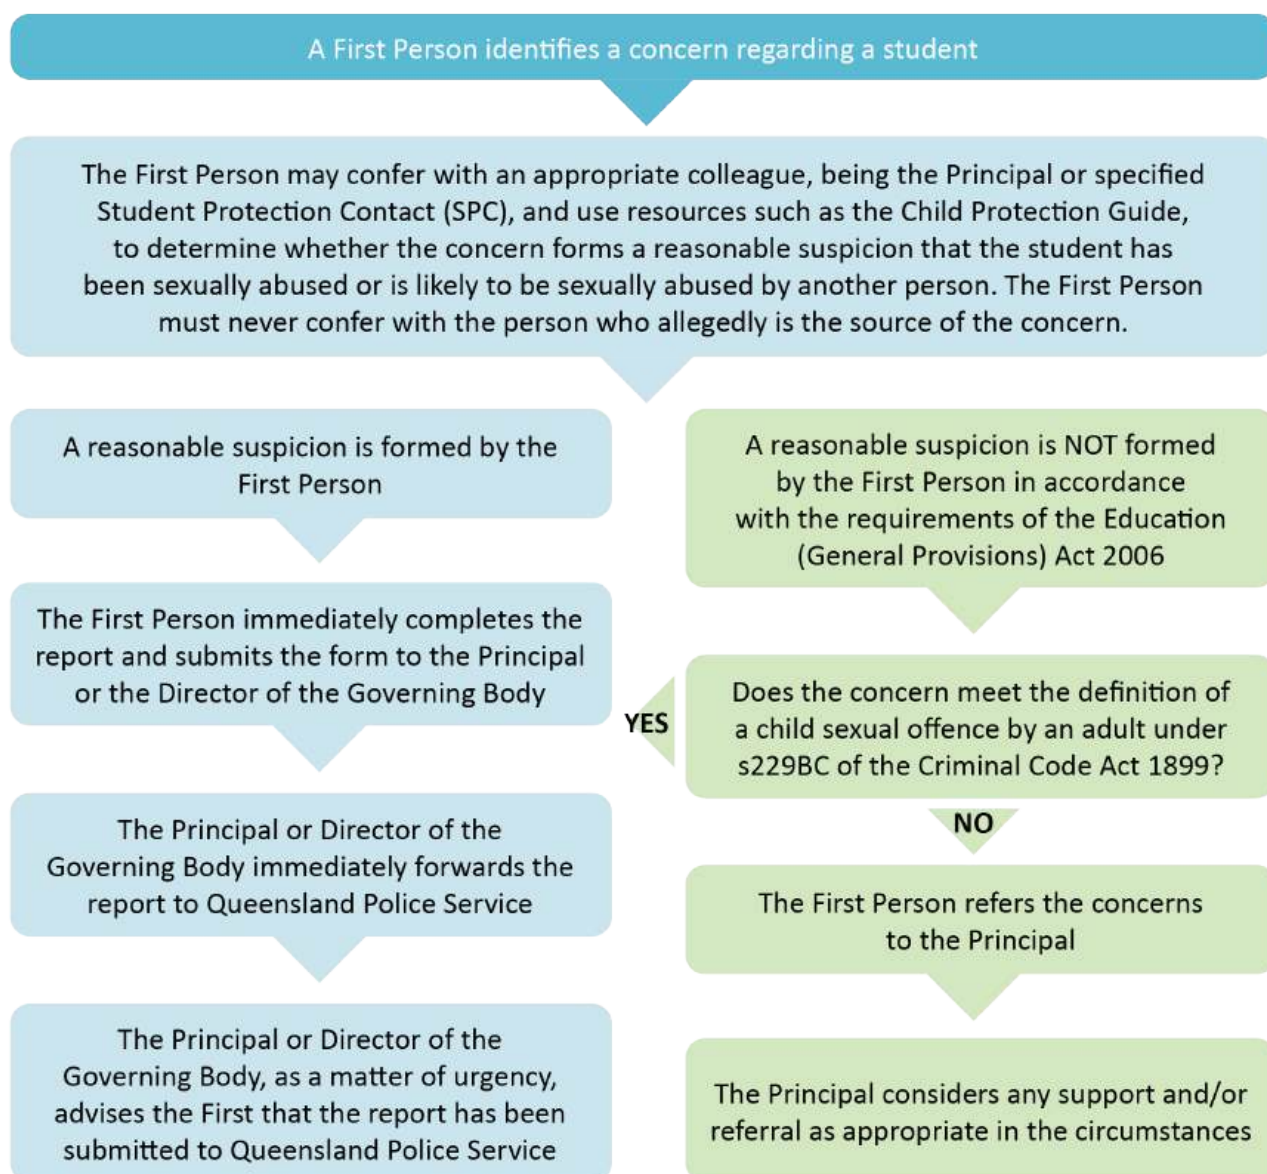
A First Person identifies a concern regarding a student

The First Person may confer with an appropriate colleague, being the Principal or specified Student Protection Contact (SPC), and use resources such as the Child Protection Guide, to determine whether the concern forms a reasonable suspicion that the student has been sexually abused or is likely to be sexually abused by another person. The First Person must never confer with the person who allegedly is the source of the concern.

A reasonable suspicion is formed by the First Person

The First Person immediately completes the report and submits the form to the Principal or the Director of the Governing Body

The Principal or Director of the Governing Body immediately forwards the report to Queensland Police Service

The Principal or Director of the Governing Body, as a matter of urgency, advises the First that the report has been submitted to Queensland Police Service

A reasonable suspicion is NOT formed by the First Person in accordance with the requirements of the Education (General Provisions) Act 2006

YES

Does the concern meet the definition of a child sexual offence by an adult under s229BC of the Criminal Code Act 1899?

NO

The First Person refers the concerns to the Principal

The Principal considers any support and/or referral as appropriate in the circumstances